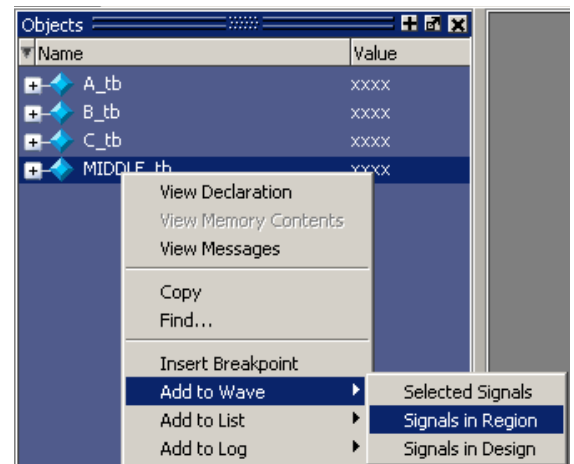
Objects

| Name | Value |
|---|---|
| A_tb | xxxx |
| B_tb | xxxx |
| C_tb | xxxx |
| MIDDLE_tb | xxxx |

View Declaration
View Memory Contents
View Messages

Copy
Find...

Insert Breakpoint
Add to Wave
Add to List
Add to Log

Selected Signals
Signals in Region
Signals in Design